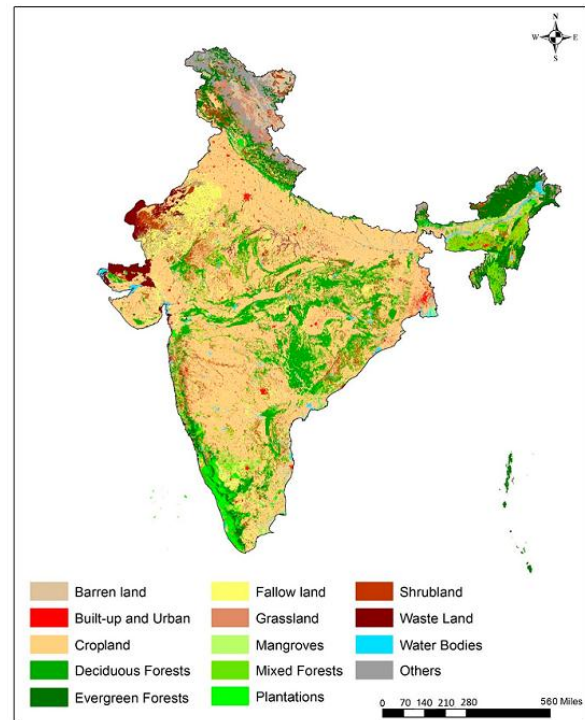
N
W E
S

Barren land
Built-up and Urban
Cropland
Deciduous Forests
Evergreen Forests

Fallow land
Grassland
Mangroves
Mixed Forests
Plantations

Shrubland
Waste Land
Water Bodies
Others

0 70 140 210 280 560 Miles